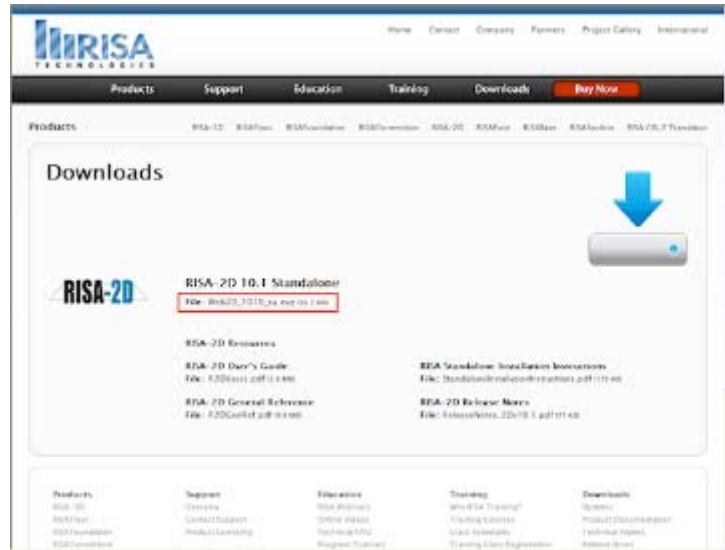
RISA TECHNOLOGIES

Home Contact Company Partners Project Gallery International

Products Support Education Training Downloads Buy Now

Products RISA-3D RISAFloor RISAFoundation RISAConnection RISA-2D RISAFoot RISABase RISASection RISA CIS/2 Translator

Downloads

RISA-2D

RISA-2D 10.1 Standalone
File: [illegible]

RISA-2D Resources

RISA-2D User's Guide
File: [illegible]

RISA Standalone Installation Instructions
File: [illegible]

RISA-2D General Reference
File: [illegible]

RISA-2D Release Notes
File: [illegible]

Products
RISA-3D
RISAFloor
RISAFoundation
RISAConnection

Support
Overview
Contact Support
Product Licensing

Education
RISA Webinars
Online Videos
Technical FAQ
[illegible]

Training
Why RISA Training?
Training Courses
Class Schedule
Training Class Registration

Downloads
Updates
Product Documentation
Technical Papers
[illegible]